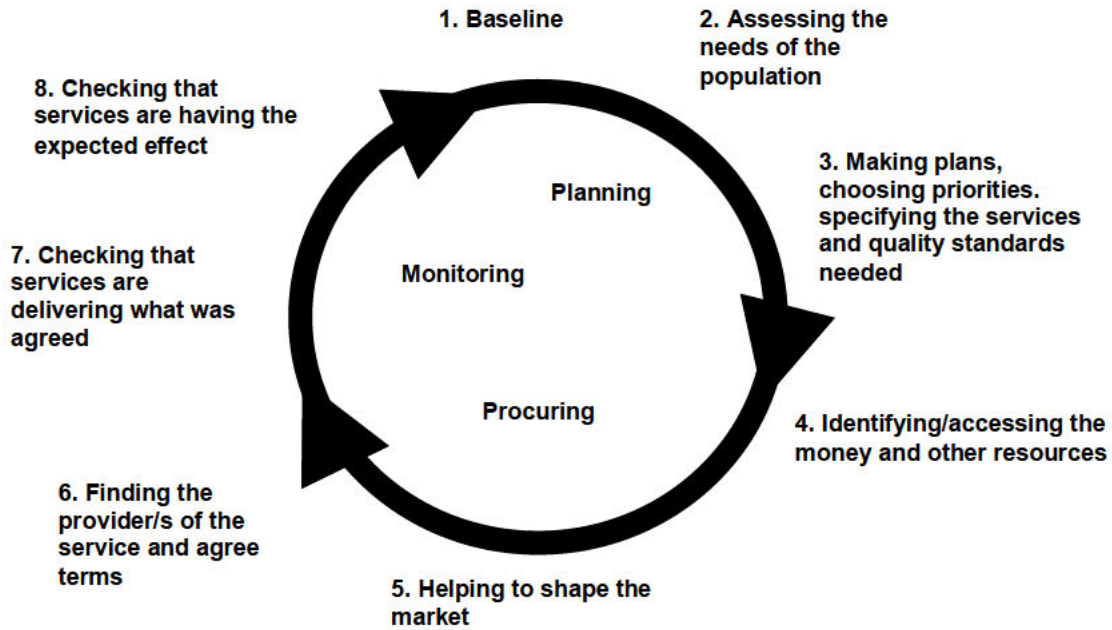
1. Baseline

2. Assessing the needs of the population

3. Making plans, choosing priorities. specifying the services and quality standards needed

4. Identifying/accessing the money and other resources

5. Helping to shape the market

6. Finding the provider/s of the service and agree terms

7. Checking that services are delivering what was agreed

8. Checking that services are having the expected effect

Planning

Monitoring

Procuring